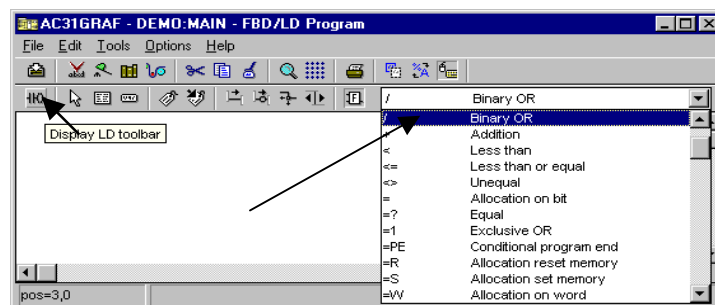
AC31GRAF - DEMO:MAIN - FBD/LD Program

File Edit Tools Options Help

Display LD toolbar

/ Binary OR

| | |
|---|---|
| / | Binary OR |
| + | Addition |
| < | Less than |
| <= | Less than or equal |
| <> | Unequal |
| = | Allocation on bit |
| =? | Equal |
| =1 | Exclusive OR |
| =PE | Conditional program end |
| =R | Allocation reset memory |
| =S | Allocation set memory |
| =W | Allocation on word |

pos=3,0